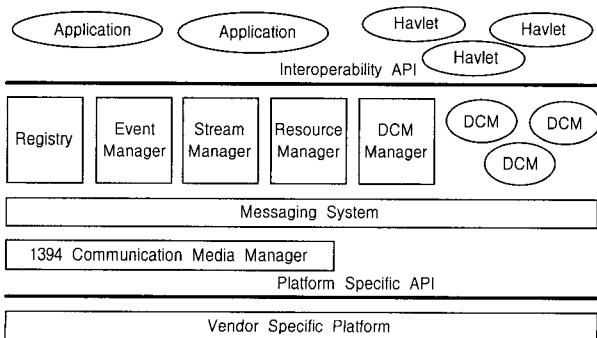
Application
Application
Havlet
Havlet
Havlet

Interoperability API

Registry
Event Manager
Stream Manager
Resource Manager
DCM Manager
DCM
DCM
DCM

Messaging System

1394 Communication Media Manager

Platform Specific API

Vendor Specific Platform